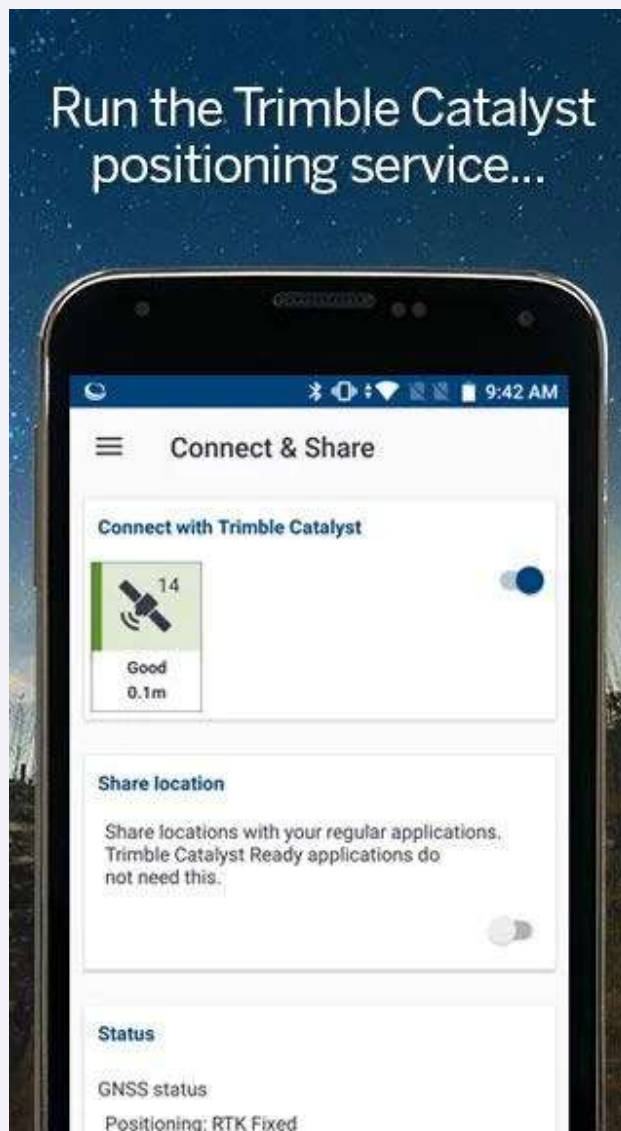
Run the Trimble Catalyst positioning service...

9:42 AM

Connect & Share

Connect with Trimble Catalyst

14

Good
0.1m

Share location

Share locations with your regular applications. Trimble Catalyst Ready applications do not need this.

Status

GNSS status

Positioning: RTK Fixed